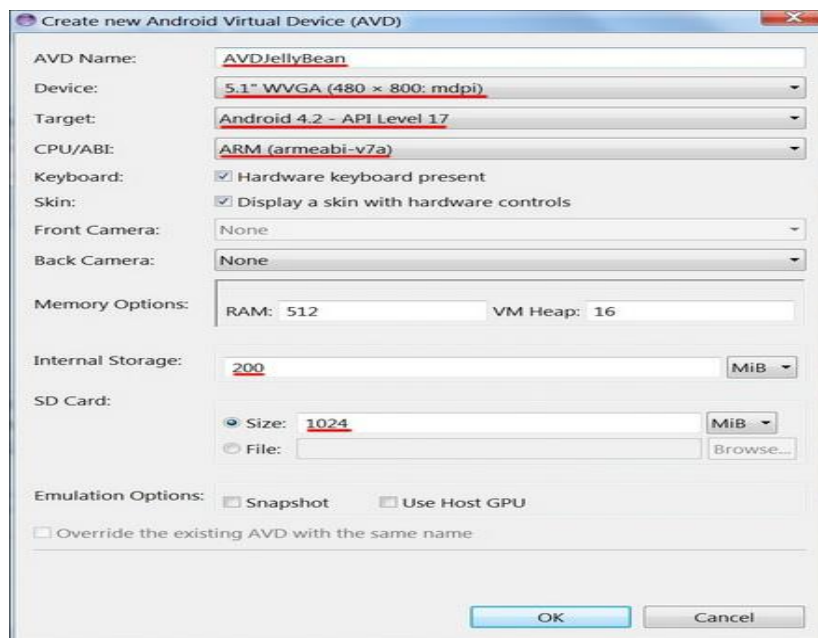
Create new Android Virtual Device (AVD)

AVD Name: AVDJellyBean

Device: 5.1" WVGA (480 × 800: mdpi)

Target: Android 4.2 - API Level 17

CPU/ABI: ARM (armeabi-v7a)

Keyboard: Hardware keyboard present

Skin: Display a skin with hardware controls

Front Camera: None

Back Camera: None

Memory Options: RAM: 512 VM Heap: 16

Internal Storage: 200 MiB

SD Card:

Size: 1024 MiB

File: Browse...

Emulation Options: Snapshot Use Host GPU

Override the existing AVD with the same name

OK Cancel